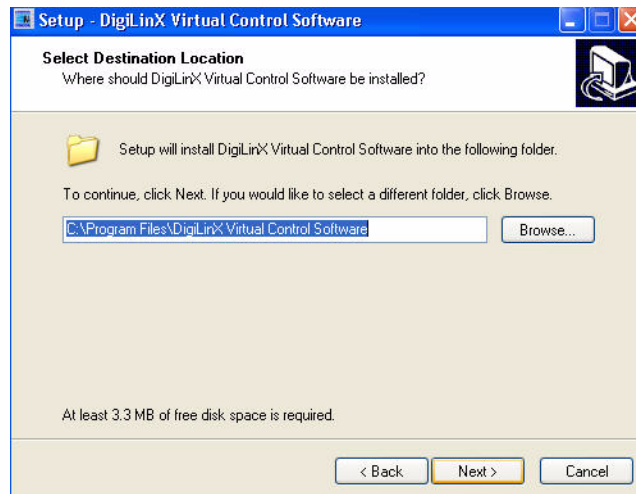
Setup - DigiLinX Virtual Control Software

Select Destination Location
Where should DigiLinX Virtual Control Software be installed?

Setup will install DigiLinX Virtual Control Software into the following folder.

To continue, click Next. If you would like to select a different folder, click Browse.

C:\Program Files\DigiLinX Virtual Control Software

Browse...

At least 3.3 MB of free disk space is required.

< Back

Next >

Cancel